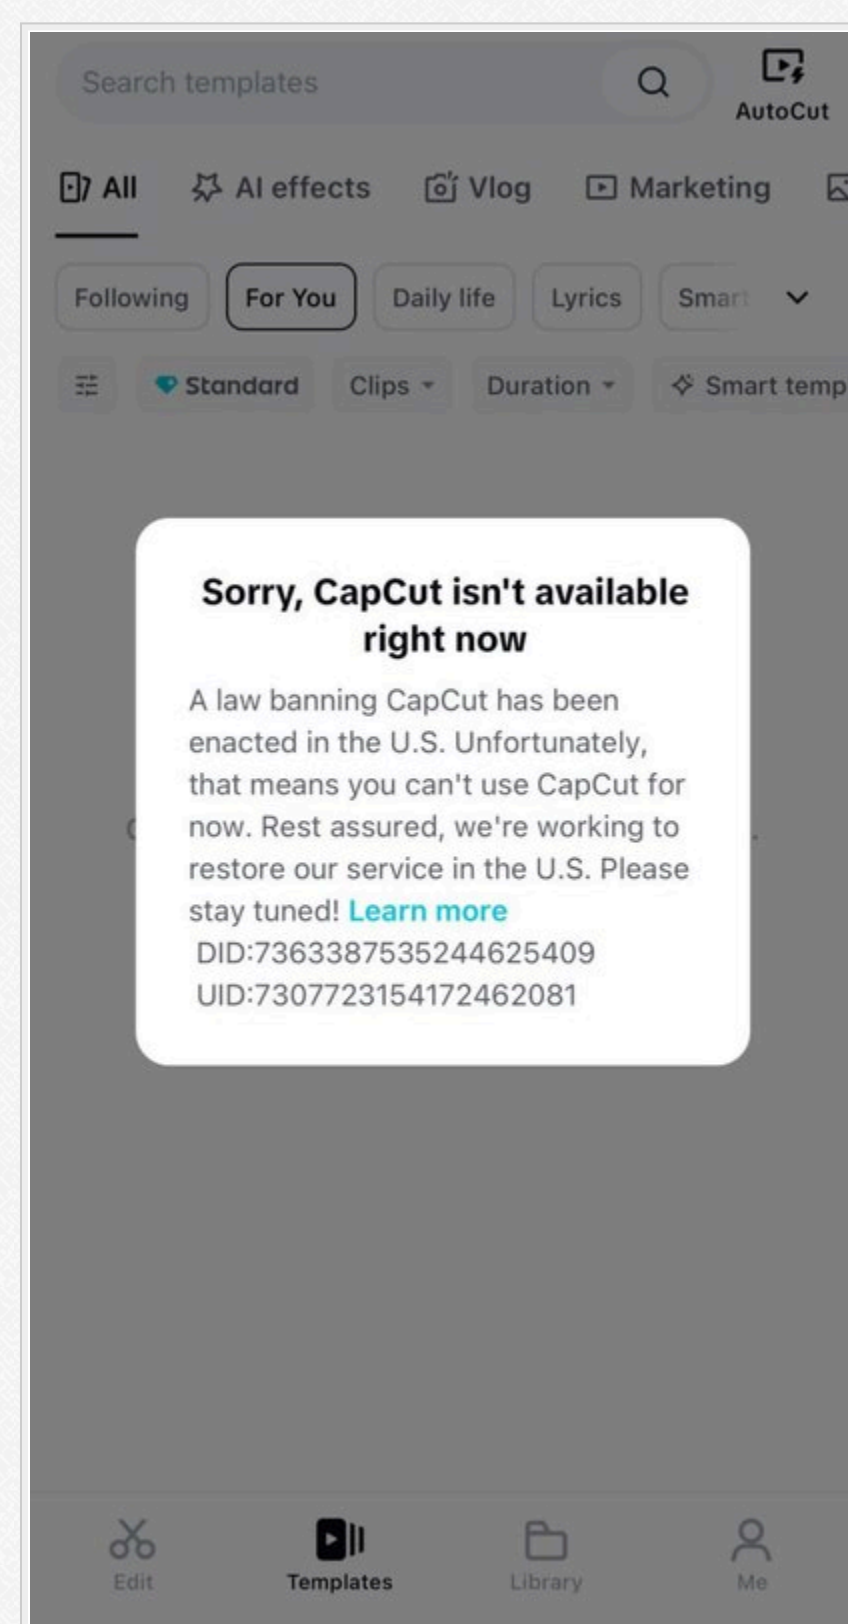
Search templates

AutoCut

All AI effects Vlog Marketing

Following For You Daily life Lyrics Smart

Standard Clips Duration Smart temp

Sorry, CapCut isn't available right now

A law banning CapCut has been enacted in the U.S. Unfortunately, that means you can't use CapCut for now. Rest assured, we're working to restore our service in the U.S. Please stay tuned! Learn more
DID:7363387535244625409
UID:7307723154172462081

Edit Templates Library Me